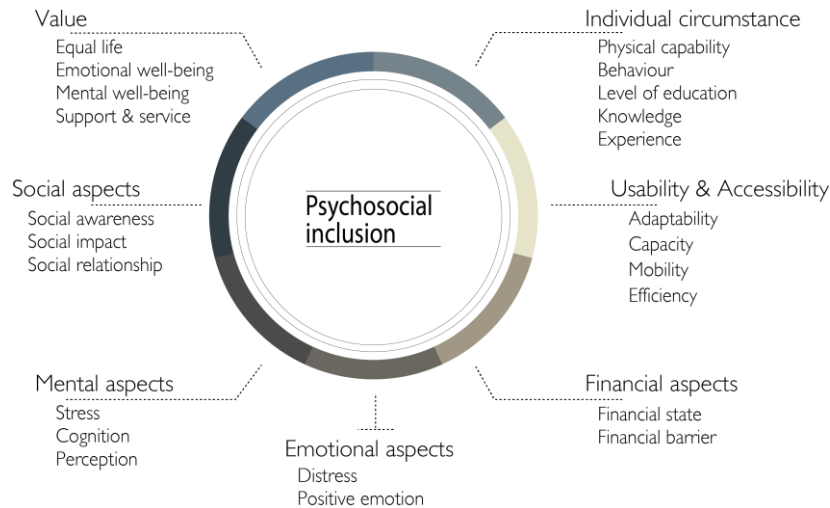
Value
Equal life
Emotional well-being
Mental well-being
Support & service

Individual circumstance
Physical capability
Behaviour
Level of education
Knowledge
Experience

Psychosocial inclusion

Social aspects
Social awareness
Social impact
Social relationship

Usability & Accessibility
Adaptability
Capacity
Mobility
Efficiency

Mental aspects
Stress
Cognition
Perception

Financial aspects
Financial state
Financial barrier

Emotional aspects
Distress
Positive emotion